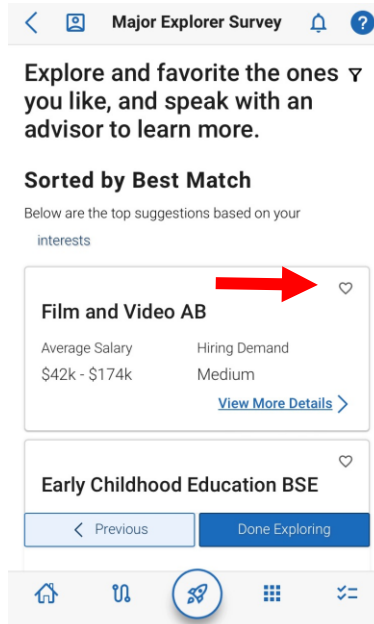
Major Explorer Survey

Explore and favorite the ones you like, and speak with an advisor to learn more.

Sorted by Best Match

Below are the top suggestions based on your interests

Film and Video AB

Average Salary
$42k - $174k

Hiring Demand
Medium

View More Details

Early Childhood Education BSE

Previous

Done Exploring